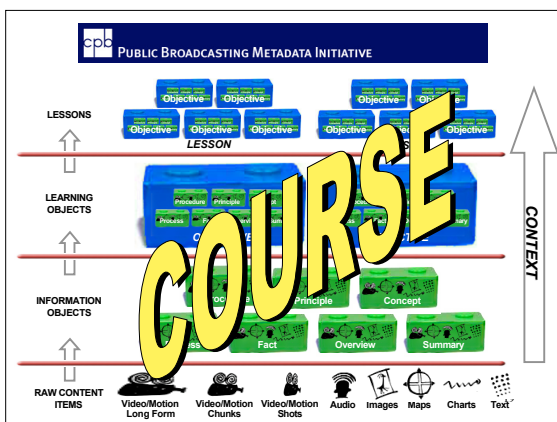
cpb PUBLIC BROADCASTING METADATA INITIATIVE

LESSONS

Objective Objective
Objective Objective Objective
LESSON

Objective Objective
Objective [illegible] Objective

LEARNING OBJECTS

Procedure Principle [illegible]
Process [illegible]
Procedure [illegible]
Process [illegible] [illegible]ary

INFORMATION OBJECTS

Principle Concept
Fact Overview Summary

COURSE

CONTEXT

RAW CONTENT ITEMS

Video/Motion Long Form
Video/Motion Chunks
Video/Motion Shots
Audio
Images
Maps
Charts
Text